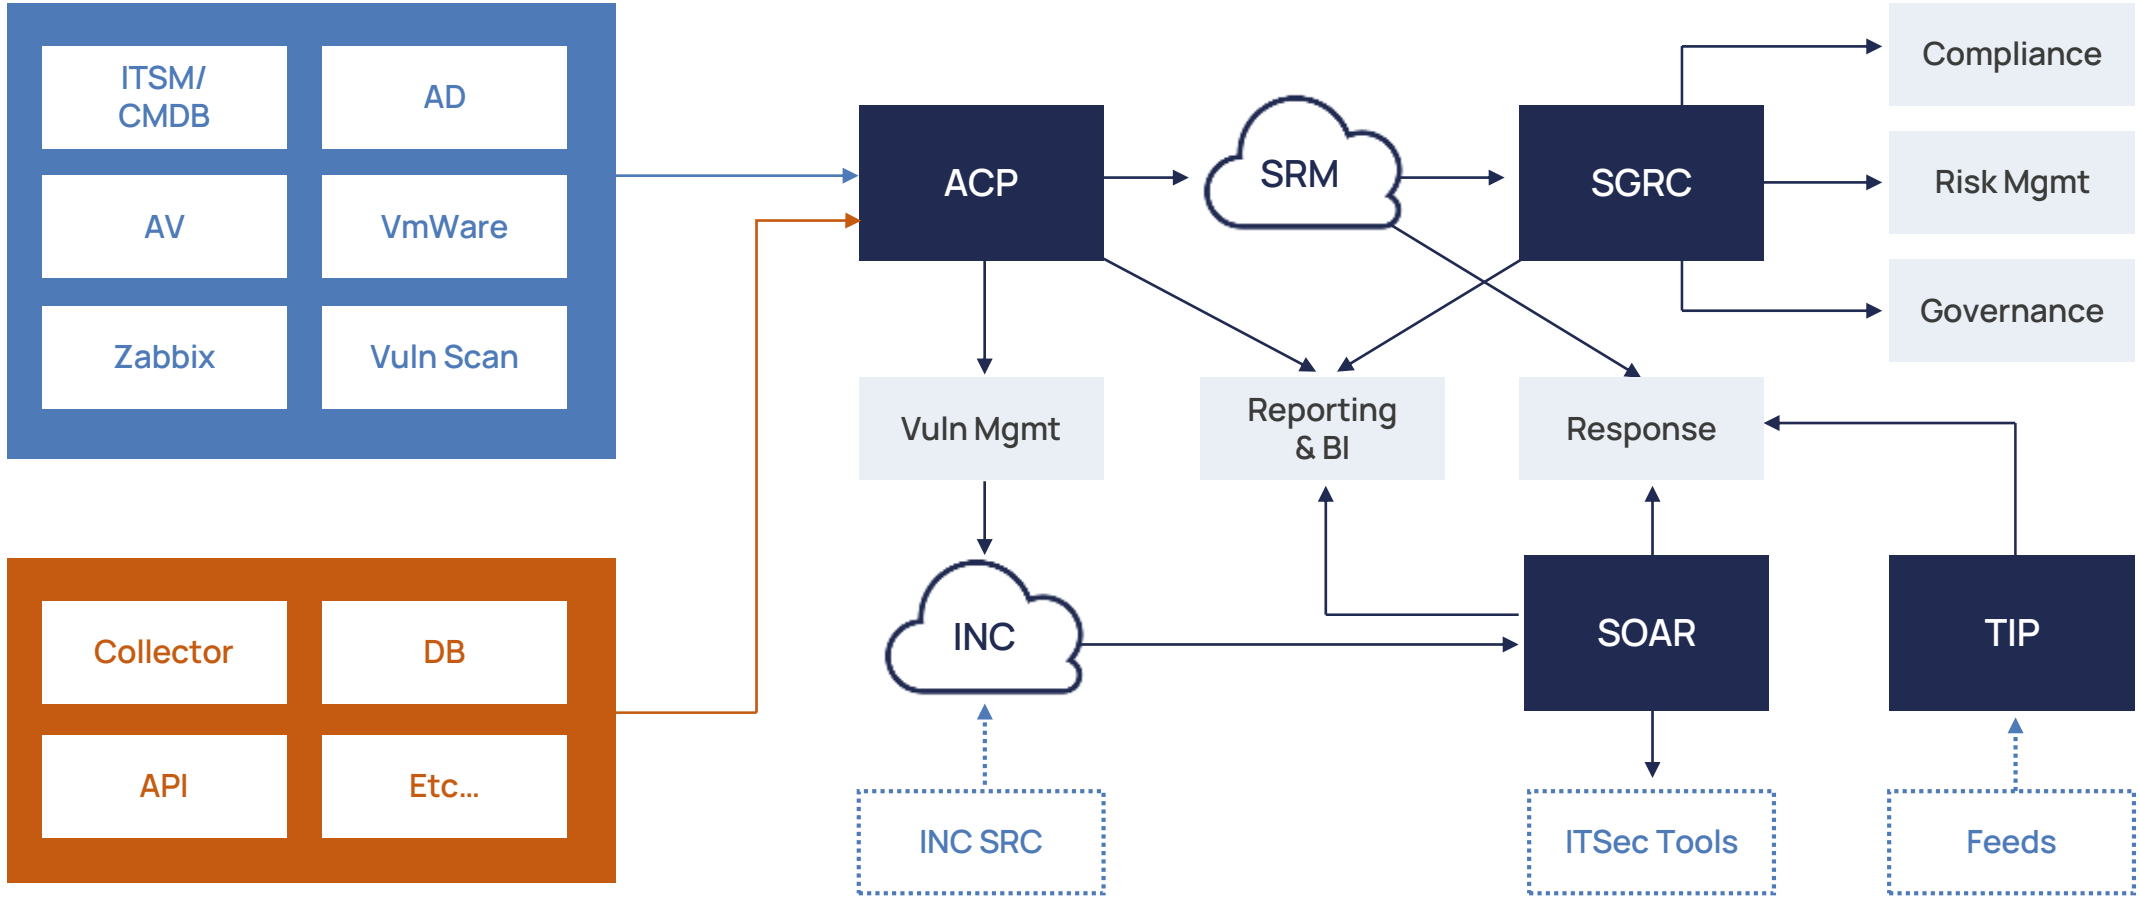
ITSM/ CMDB

AD

AV

VmWare

Zabbix

Vuln Scan

Collector

DB

API

Etc...

ACP

SRM

SGRC

Compliance

Risk Mgmt

Governance

Vuln Mgmt

Reporting & BI

Response

INC

SOAR

TIP

INC SRC

ITSec Tools

Feeds